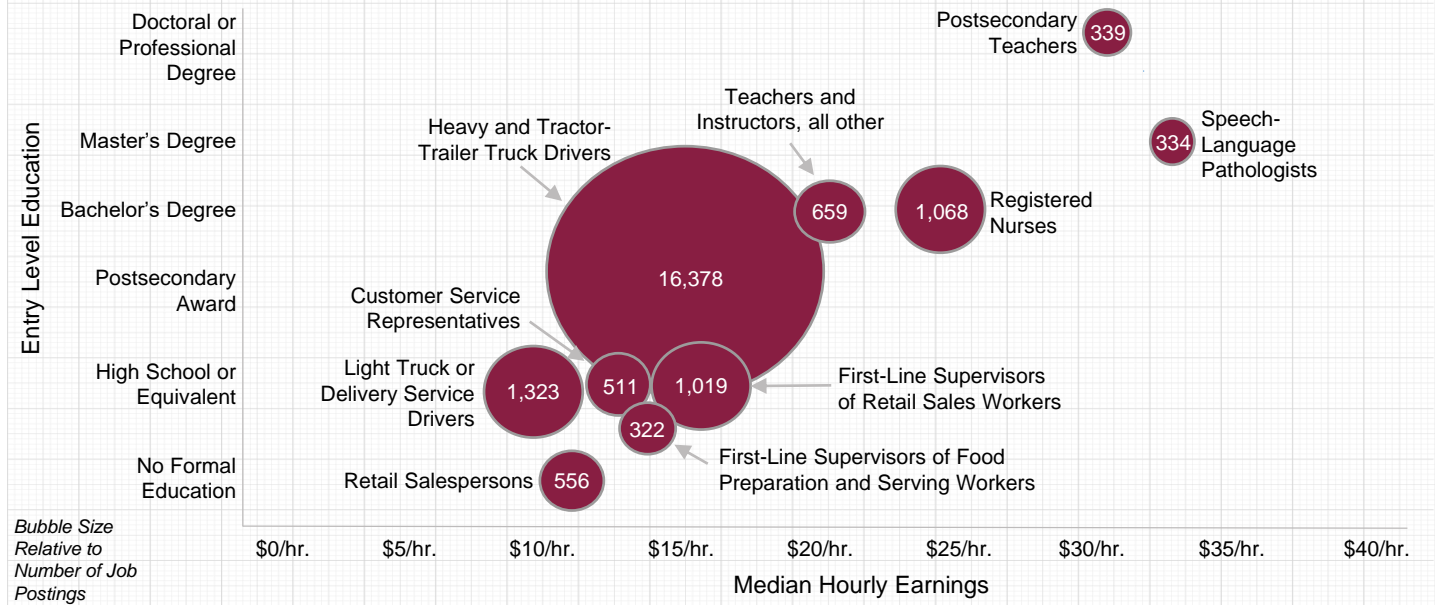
Entry Level Education

Doctoral or Professional Degree

Master's Degree

Bachelor's Degree

Postsecondary Award

High School or Equivalent

No Formal Education

Postsecondary Teachers 339

Speech-Language Pathologists 334

Teachers and Instructors, all other 659

Heavy and Tractor-Trailer Truck Drivers 16,378

1,068 Registered Nurses

Customer Service Representatives 511

Light Truck or Delivery Service Drivers 1,323

1,019 First-Line Supervisors of Retail Sales Workers

322 First-Line Supervisors of Food Preparation and Serving Workers

Retail Salespersons 556

Bubble Size Relative to Number of Job Postings

$0/hr. $5/hr. $10/hr. $15/hr. $20/hr. $25/hr. $30/hr. $35/hr. $40/hr.

Median Hourly Earnings